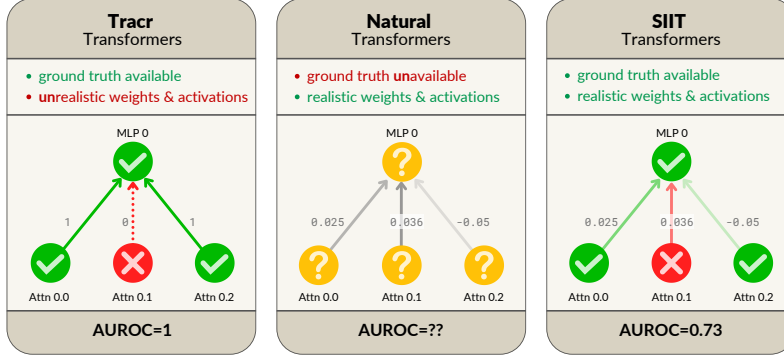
Tracr
Transformers

• ground truth available
• unrealistic weights & activations

MLP 0

1
0
1

Attn 0.0
Attn 0.1
Attn 0.2

AUROC=1

Natural
Transformers

• ground truth unavailable
• realistic weights & activations

MLP 0

0.025
0.036
-0.05

Attn 0.0
Attn 0.1
Attn 0.2

AUROC=??

SIIT
Transformers

• ground truth available
• realistic weights & activations

MLP 0

0.025
0.036
-0.05

Attn 0.0
Attn 0.1
Attn 0.2

AUROC=0.73